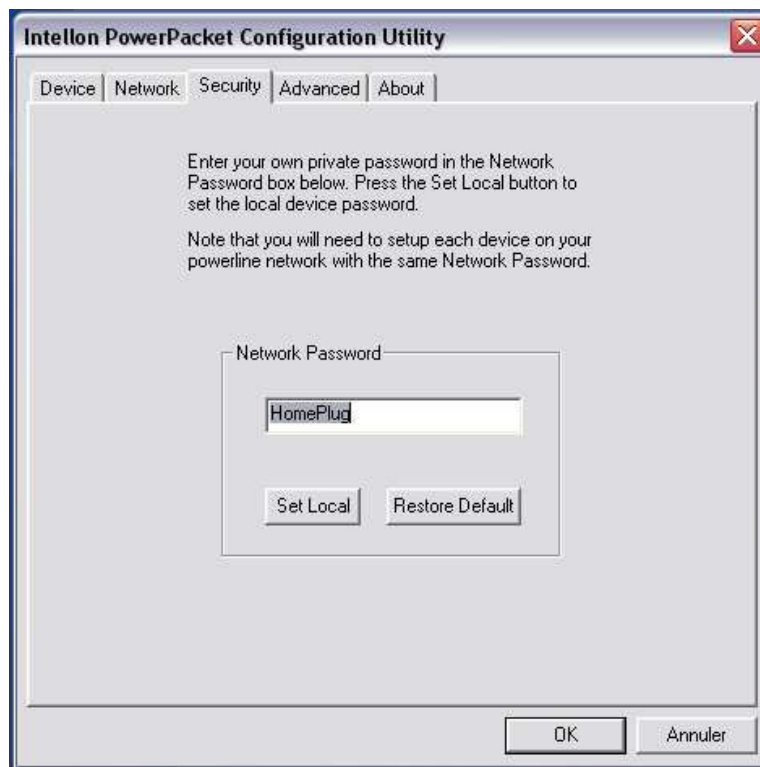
Intellon PowerPacket Configuration Utility

Device | Network | Security | Advanced | About

Enter your own private password in the Network Password box below. Press the Set Local button to set the local device password.

Note that you will need to setup each device on your powerline network with the same Network Password.

Network Password

HomePlug

Set Local

Restore Default

OK

Annuler